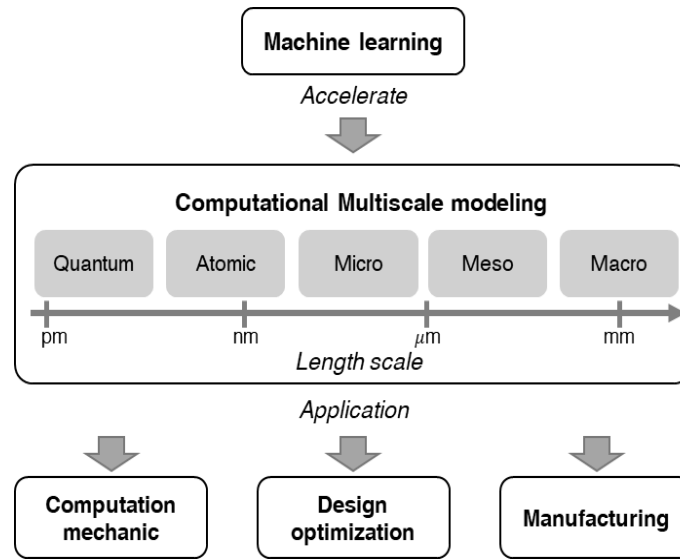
Machine learning

Accelerate

Computational Multiscale modeling

Quantum

Atomic

Micro

Meso

Macro

pm

nm

$\mu$m

mm

Length scale

Application

Computation mechanic

Design optimization

Manufacturing